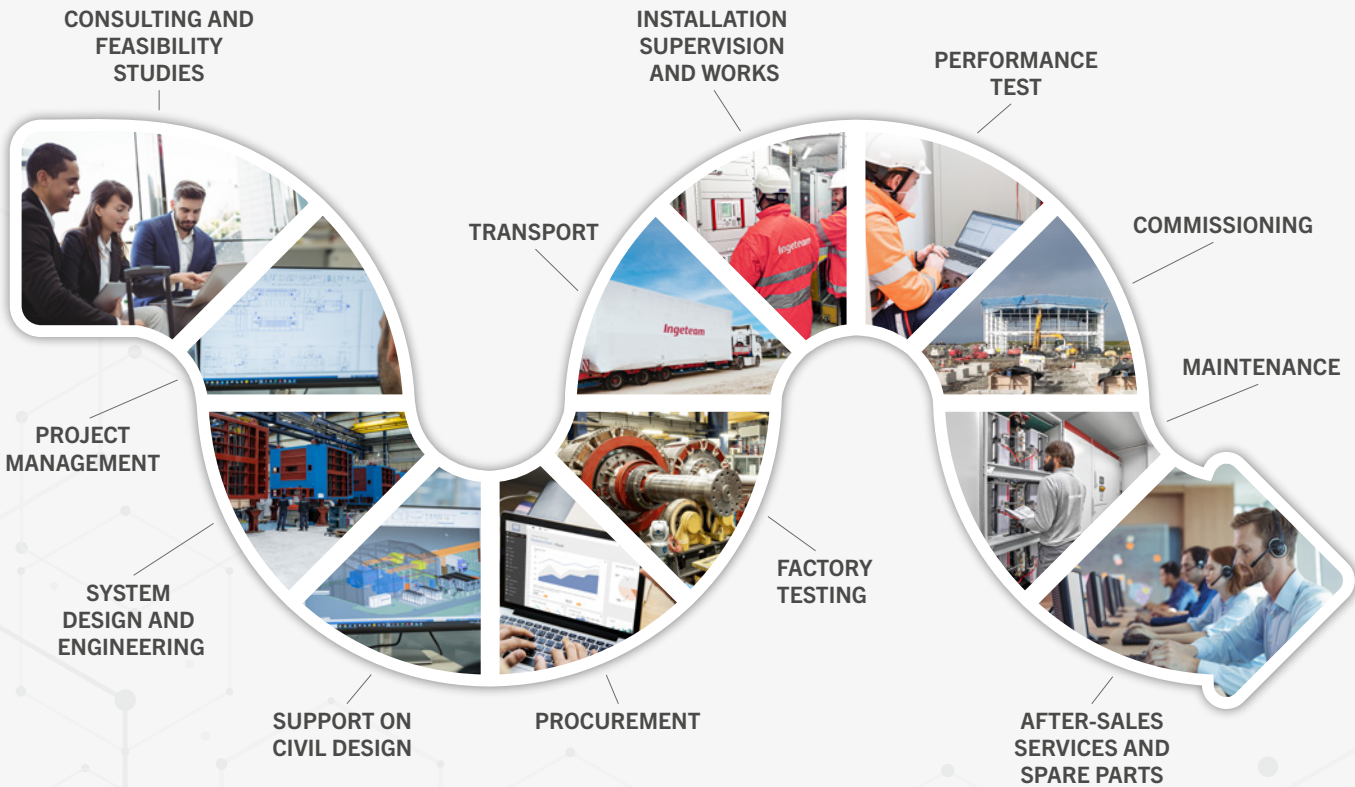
CONSULTING AND FEASIBILITY STUDIES

INSTALLATION SUPERVISION AND WORKS

PERFORMANCE TEST

TRANSPORT

COMMISSIONING

Ingeteam

Ingeteam

MAINTENANCE

PROJECT MANAGEMENT

FACTORY TESTING

SYSTEM DESIGN AND ENGINEERING

SUPPORT ON CIVIL DESIGN

PROCUREMENT

AFTER-SALES SERVICES AND SPARE PARTS